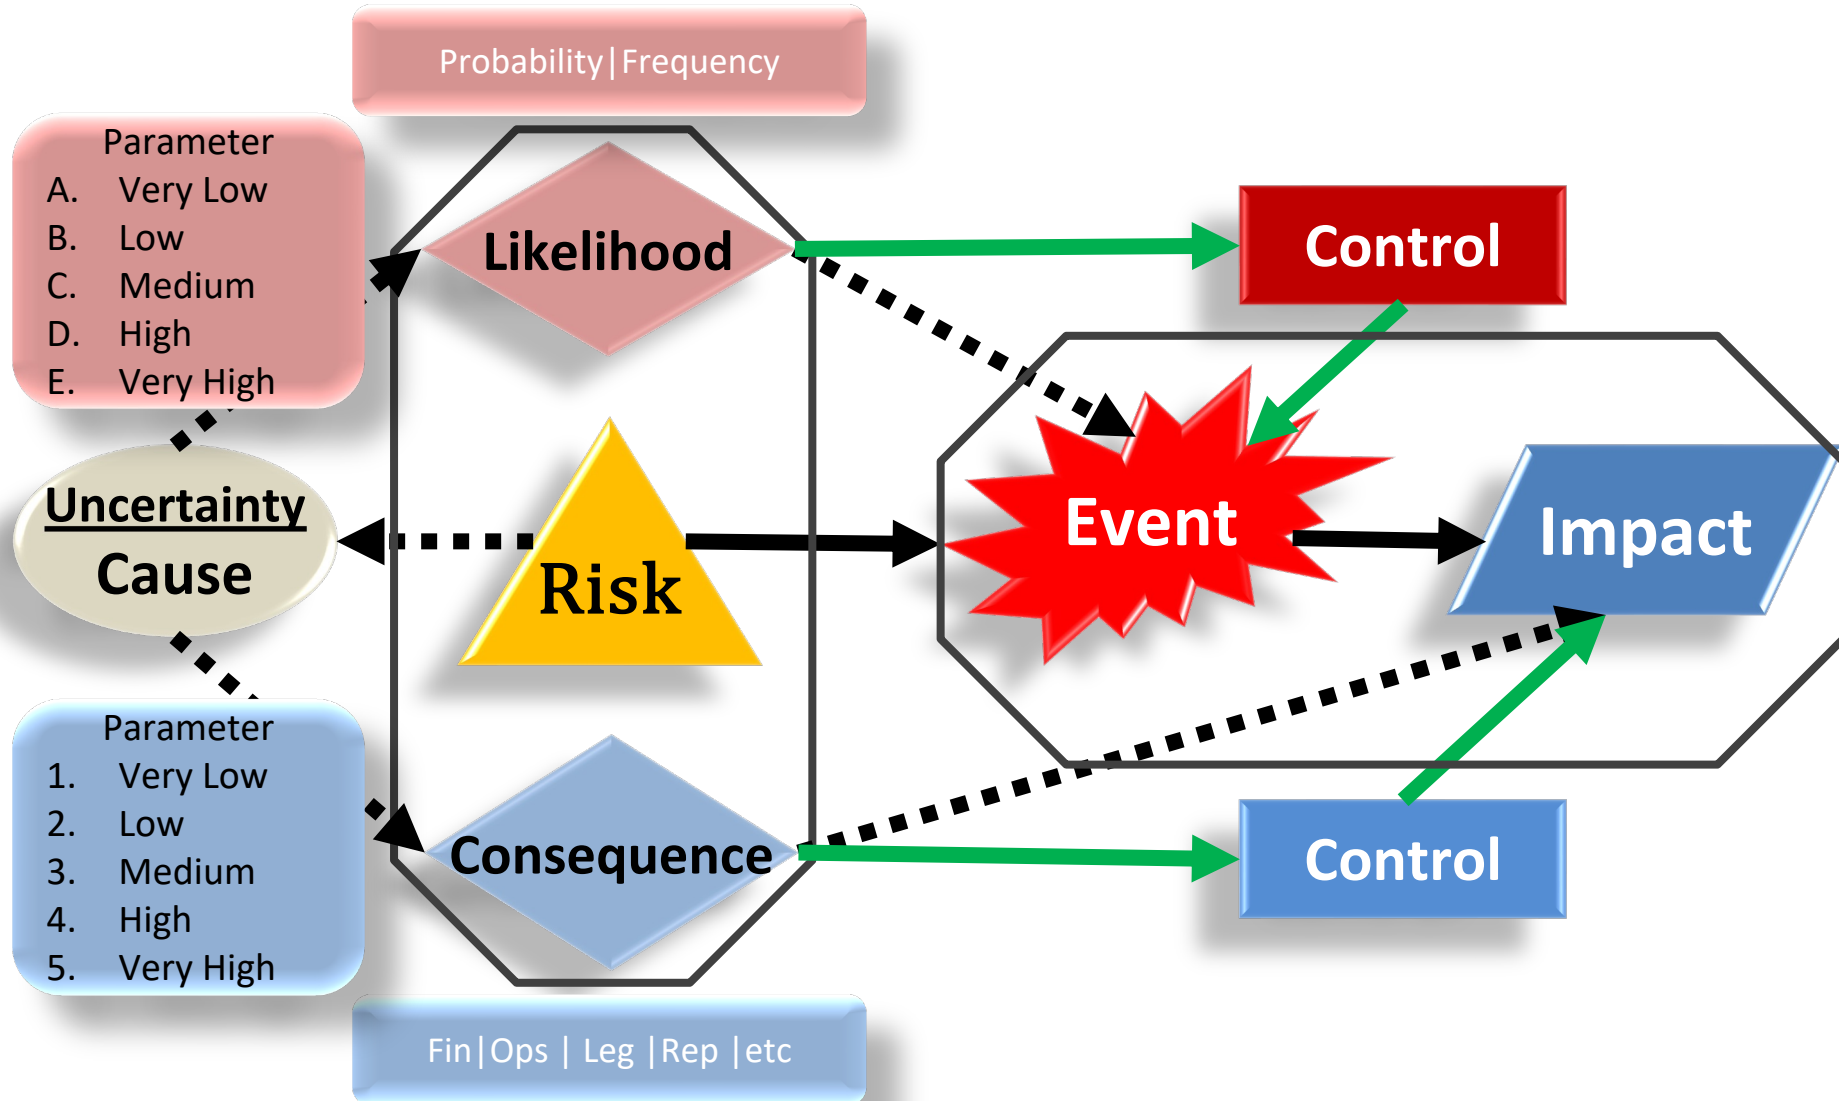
Probability|Frequency

Parameter
A. Very Low
B. Low
C. Medium
D. High
E. Very High

Likelihood

Control

Uncertainty
Cause

Risk

Event

Impact

Parameter
1. Very Low
2. Low
3. Medium
4. High
5. Very High

Consequence

Control

Fin|Ops | Leg |Rep |etc